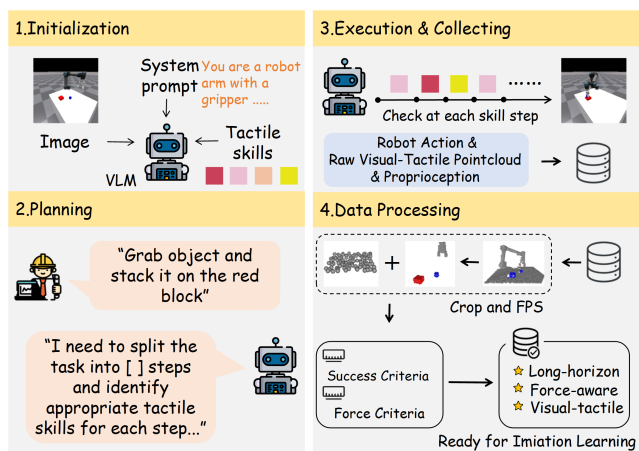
1.Initialization

System prompt

You are a robot arm with a gripper .....

Image

Tactile skills

VLM

2.Planning

“Grab object and stack it on the red block”

“I need to split the task into [ ] steps and identify appropriate tactile skills for each step...”

3.Execution & Collecting

Check at each skill step

Robot Action & Raw Visual-Tactile Pointcloud & Proprioception

4.Data Processing

Crop and FPS

Success Criteria

Force Criteria

Long-horizon

Force-aware

Visual-tactile

Ready for Imiation Learning